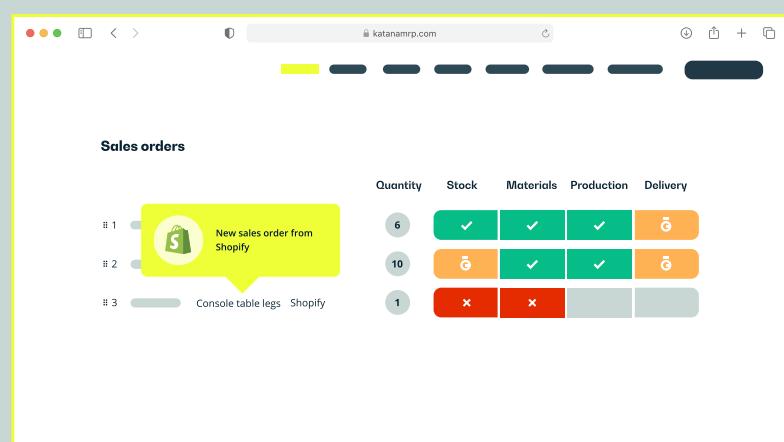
katanamrp.com

Sales orders

New sales order from Shopify

| | | | Quantity | Stock | Materials | Production | Delivery |
|---|---|---|---|---|---|---|---|
| 1 | | | 6 | | | | |
| 2 | | | 10 | | | | |
| 3 | Console table legs | Shopify | 1 | | | | |